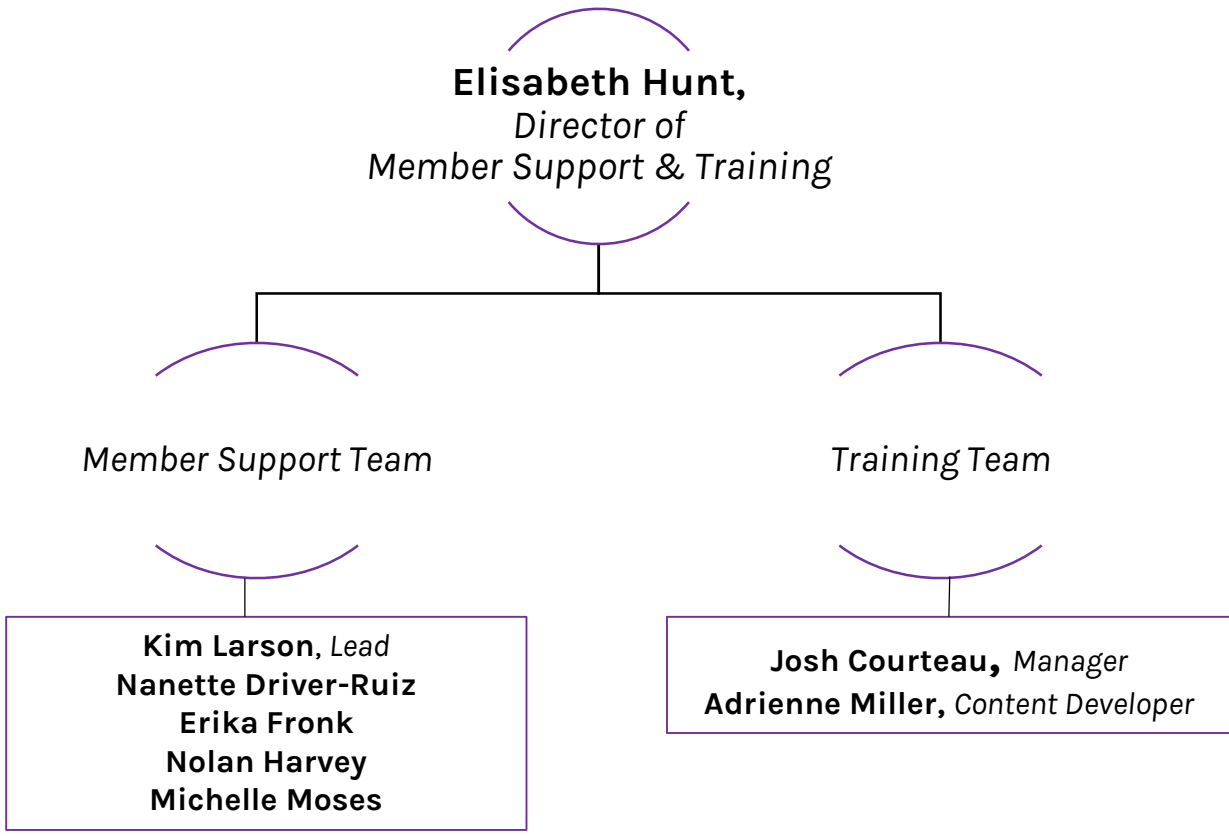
Elisabeth Hunt,
Director of
Member Support & Training

Member Support Team

Training Team

Kim Larson, Lead
Nanette Driver-Ruiz
Erika Fronk
Nolan Harvey
Michelle Moses

Josh Courteau, Manager
Adrienne Miller, Content Developer